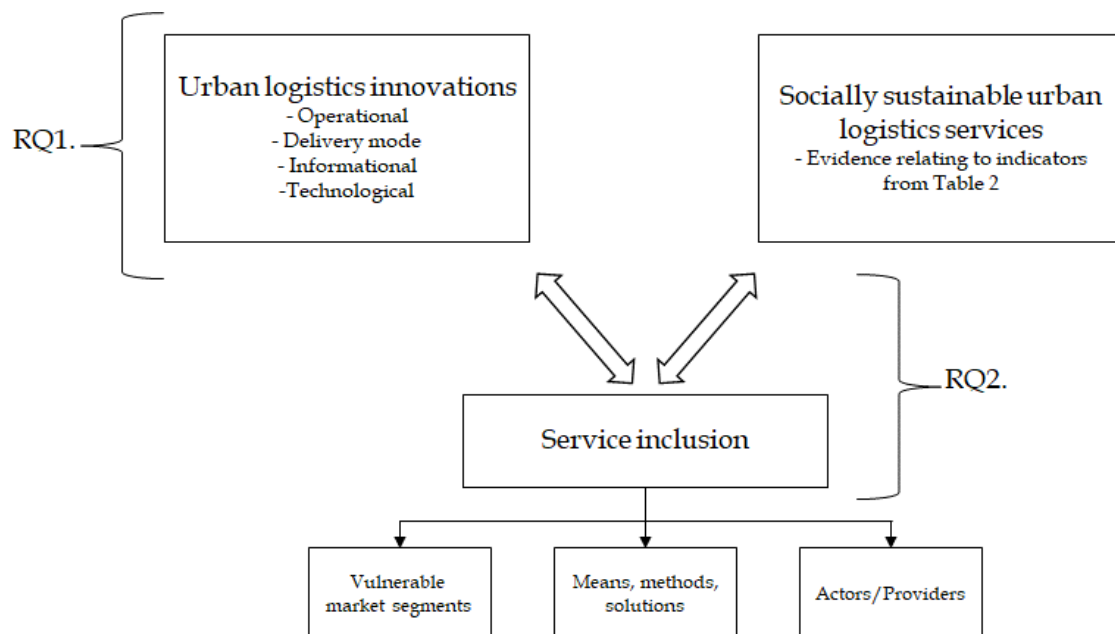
RQ1.

Urban logistics innovations
- Operational
- Delivery mode
- Informational
-Technological

Socially sustainable urban logistics services
- Evidence relating to indicators from Table 2

RQ2.

Service inclusion

Vulnerable market segments

Means, methods, solutions

Actors/Providers